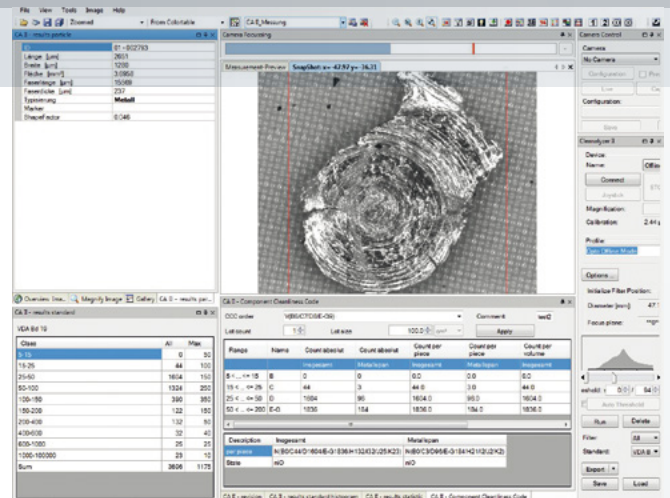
File View Tools Image Help

Zoomed From Colortable CA B_Messung

CA II - results particle

| ID | 81 - 002763 |
|---|---|
| Länge [µm] | 2651 |
| Breite [µm] | 1280 |
| Fläche [mm²] | 3.0950 |
| Faserlänge [µm] | 15089 |
| Faserdicke [µm] | 237 |
| Typisierung | Metall |
| Marker | |
| ShapeFactor | 0.046 |

Camera focusing

Measurement Preview SnapShot: x= 47.97 y= 36.31

Overview Ima... Magnify Image Gallery CA II - results par...

CA II - results standard

VDA Bd 19

| Class | All | Max |
|---|---|---|
| 5-15 | 0 | 50 |
| 15-25 | 44 | 100 |
| 25-50 | 1604 | 150 |
| 50-100 | 1824 | 250 |
| 100-150 | 390 | 380 |
| 150-200 | 122 | 150 |
| 200-400 | 132 | 50 |
| 400-600 | 32 | 40 |
| 600-1000 | 25 | 10 |
| 1000-100000 | 23 | 10 |
| Sum | 3606 | 1175 |

CA II - Component Cleanliness Code

CCC order V(B6/C7D8/E-G8) Comment test2

Lot count 1 Lot size 100.0 cm² Apply

| Range | Name | Count absolut | Count absolut | Count per piece | Count per piece | Count per volume |
|---|---|---|---|---|---|---|
| | | Insgesamt | Metallglanz | Insgesamt | Metallglanz | Insgesamt |
| 5 < ... <= 15 | B | 0 | 0 | 0.0 | 0.0 | 0.0 |
| 15 < ... <= 25 | C | 44 | 3 | 44.0 | 3.0 | 44.0 |
| 25 < ... <= 50 | D | 1604 | 96 | 1604.0 | 96.0 | 1604.0 |
| 50 < ... <= 200 | E-G | 1836 | 154 | 1836.0 | 184.0 | 1836.0 |

| Description | Insgesamt | Metallglanz |
|---|---|---|
| per piece | N(B0/C44/D1604/E-G1836/H132/I32/J25/K23) | N(B0/C3/D96/E-G184/H21/I2/J2/K2) |
| State | nIO | nIO |

CA II - session CA II - results standard histogram CA II - results statistic CA II - Component Cleanliness Code

Camera Control

Camera

No Camera

Configuration Pre

Live Get

Configuration:

Save

Stereolyzer II

Device:

Name: Offlin

Connect

Joystick

Magnification:

Calibration: 2.44

Profile:

Optic Offline Mode

Options...

Initialize Filter Position:

Diameter [mm]: 47

Focus plane:

eshold 0 0 64

Auto Threshold

Run Delete

Filter All

Standard: VDA B

Export

Save Load